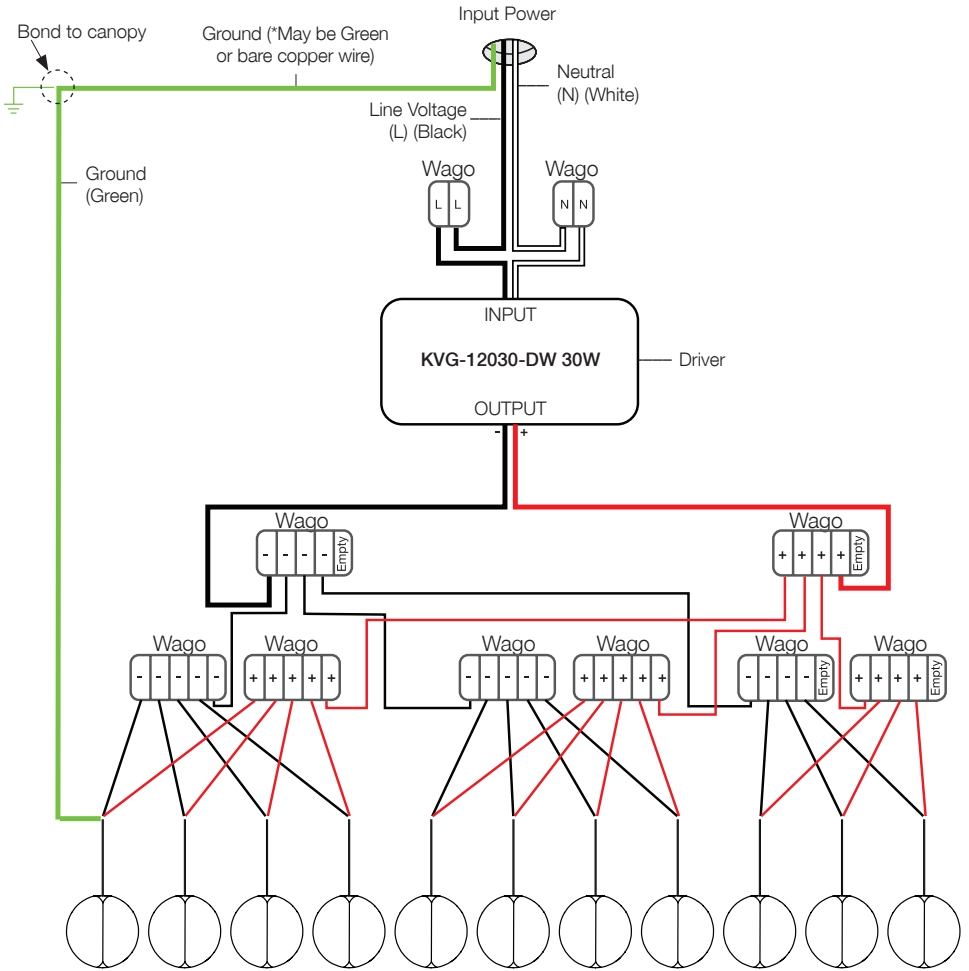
Input Power

Bond to canopy

Ground (*May be Green or bare copper wire)

Neutral (N) (White)

Line Voltage (L) (Black)

Ground (Green)

Wago

L L

Wago

N N

INPUT

KVG-12030-DW 30W

Driver

OUTPUT

- +

Wago

- - - - Empty

Wago

+ + + + Empty

Wago

- - - - -

Wago

+ + + + +

Wago

- - - - -

Wago

+ + + + +

Wago

- - - - Empty

Wago

+ + + + Empty